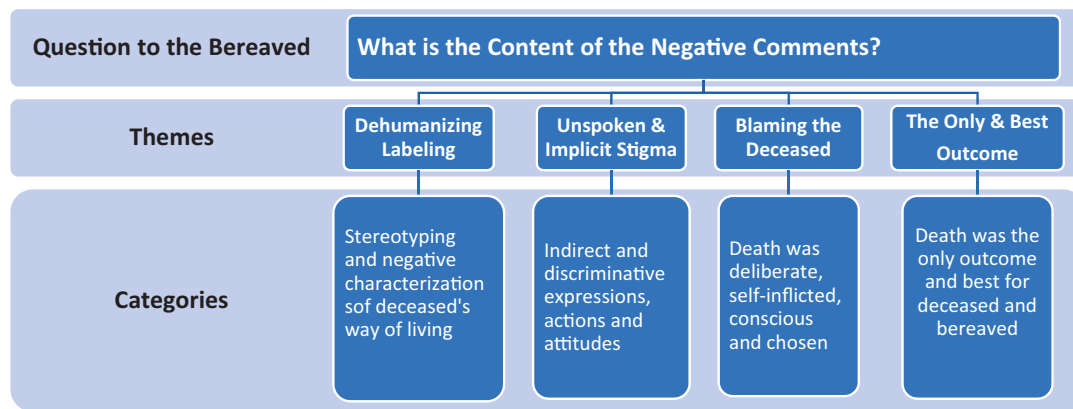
Question to the Bereaved

What is the Content of the Negative Comments?

Themes

Dehumanizing Labeling

Unspoken & Implicit Stigma

Blaming the Deceased

The Only & Best Outcome

Categories

Stereotyping and negative characterization sof deceased's way of living

Indirect and discriminative expressions, actions and attitudes

Death was deliberate, self-inflicted, conscious and chosen

Death was the only outcome and best for deceased and bereaved